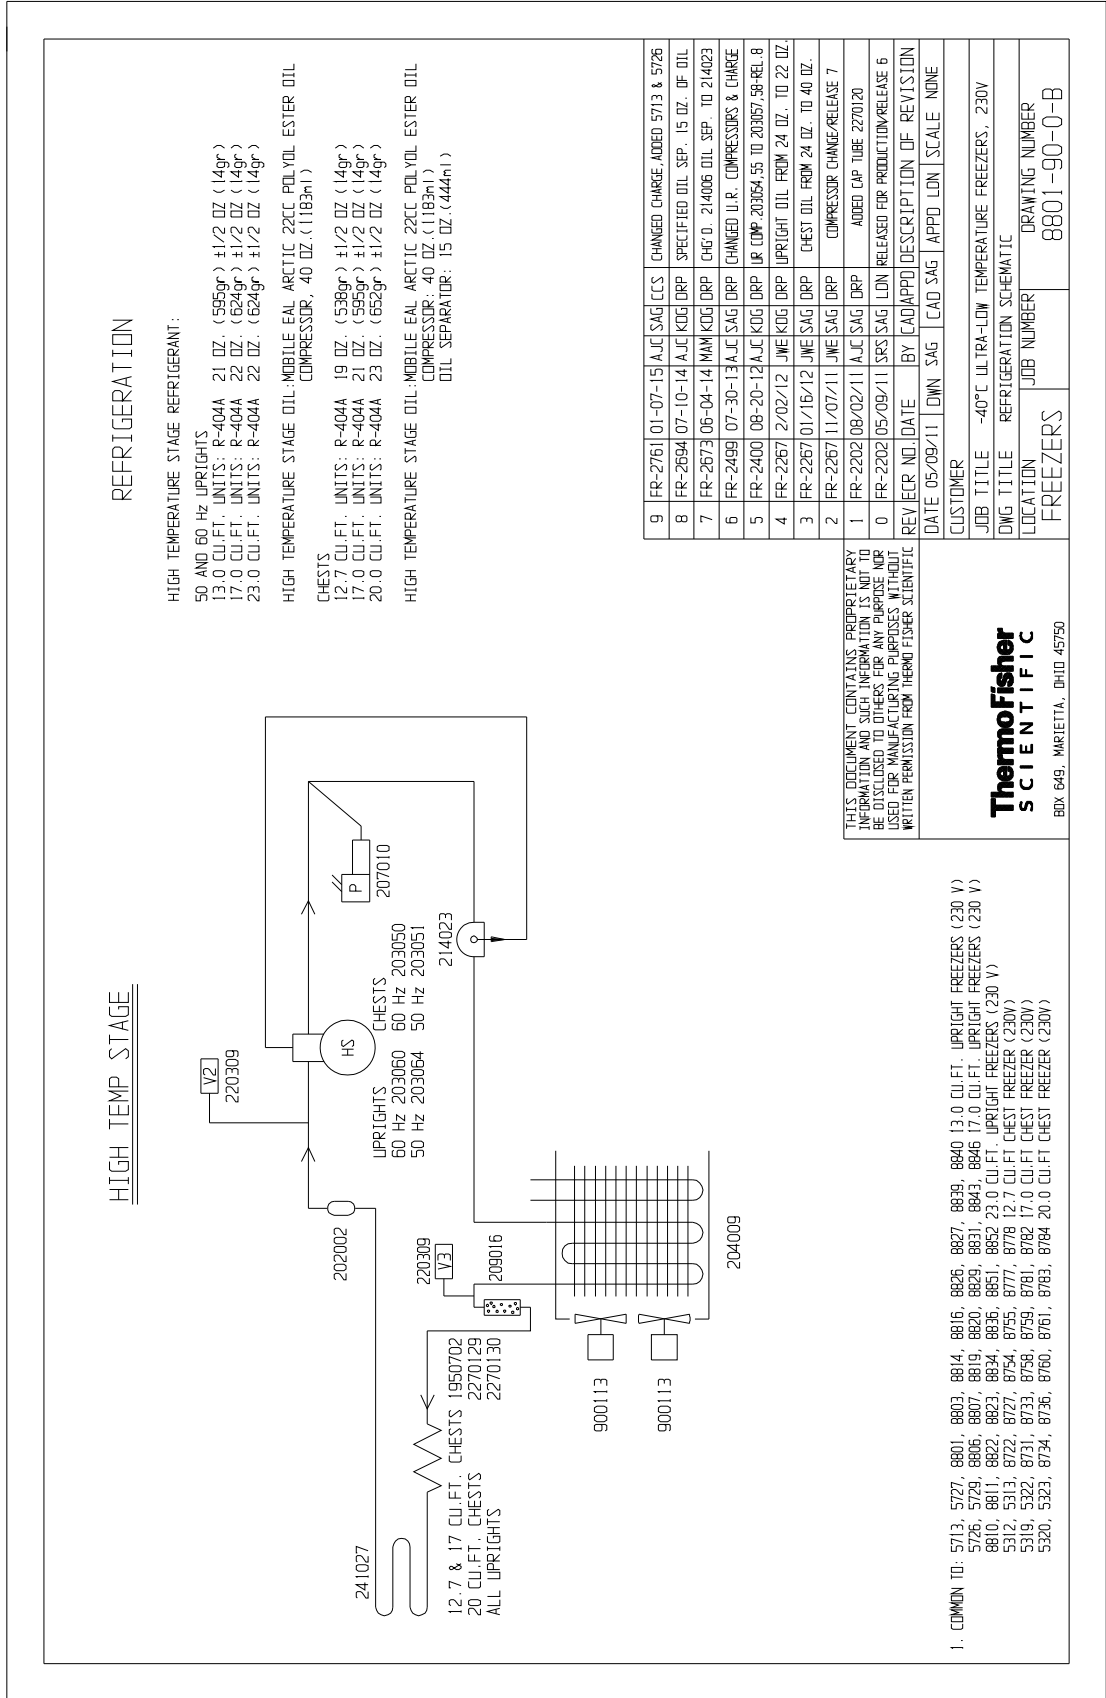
HIGH TEMP STAGE

REFRIGERATION

HIGH TEMPERATURE STAGE REFRIGERANT:

50 AND 60 Hz UPRIGHTS
13.0 CU.FT. UNITS: R-404A 21 OZ. (595gr) ±1/2 OZ (14gr)
17.0 CU.FT. UNITS: R-404A 22 OZ. (624gr) ±1/2 OZ (14gr)
23.0 CU.FT. UNITS: R-404A 22 OZ. (624gr) ±1/2 OZ (14gr)

HIGH TEMPERATURE STAGE OIL: MOBILE EAL ARCTIC 22CC POLYOL ESTER OIL
COMPRESSOR, 40 OZ.(1183ml)

CHESTS
12.7 CU.FT. UNITS: R-404A 19 OZ. (538gr) ±1/2 OZ (14gr)
17.0 CU.FT. UNITS: R-404A 21 OZ. (595gr) ±1/2 OZ (14gr)
20.0 CU.FT. UNITS: R-404A 23 OZ. (652gr) ±1/2 OZ (14gr)

HIGH TEMPERATURE STAGE OIL: MOBILE EAL ARCTIC 22CC POLYOL ESTER OIL
COMPRESSOR: 40 OZ.(1183ml)
OIL SEPARATOR: 15 OZ.(444ml)

V2
220309

HS

UPRIGHTS
60 Hz 203060
50 Hz 203064

CHESTS
60 Hz 203050
50 Hz 203051

P
207010

214023

202002

220309
V3
209016

204009

900113

900113

241027

12.7 & 17 CU.FT. CHESTS 1950702
20 CU.FT. CHESTS 2270129
ALL UPRIGHTS 2270130

1. COMMON TO: 5713, 5727, 8801, 8803, 8814, 8816, 8826, 8827, 8839, 8840 13.0 CU.FT. UPRIGHT FREEZERS (230 V)
5726, 5729, 8806, 8807, 8819, 8820, 8829, 8831, 8843, 8846 17.0 CU.FT. UPRIGHT FREEZERS (230 V)
8810, 8811, 8822, 8823, 8834, 8836, 8851, 8852 23.0 CU.FT. UPRIGHT FREEZERS (230 V)
5312, 5313, 8722, 8727, 8754, 8755, 8777, 8778 12.7 CU.FT CHEST FREEZER (230V)
5319, 5322, 8731, 8733, 8758, 8759, 8781, 8782 17.0 CU.FT CHEST FREEZER (230V)
5320, 5323, 8734, 8736, 8760, 8761, 8783, 8784 20.0 CU.FT CHEST FREEZER (230V)

THIS DOCUMENT CONTAINS PROPRIETARY INFORMATION AND SUCH INFORMATION IS NOT TO BE DISCLOSED TO OTHERS FOR ANY PURPOSE NOR USED FOR MANUFACTURING PURPOSES WITHOUT WRITTEN PERMISSION FROM THERMO FISHER SCIENTIFIC

ThermoFisher
SCIENTIFIC
BOX 649, MARIETTA, OHIO 45750

| REV | ECR NO. | DATE | BY | CAD | APPD | DESCRIPTION OF REVISION |
|---|---|---|---|---|---|---|
| 9 | FR-2761 | 01-07-15 | AJC | SAG | CCS | CHANGED CHARGE, ADDED 5713 & 5726 |
| 8 | FR-2694 | 07-10-14 | AJC | KDG | DRP | SPECIFIED OIL SEP. 15 OZ. OF OIL |
| 7 | FR-2673 | 06-04-14 | MAM | KDG | DRP | CHG'D. 214006 OIL SEP. TO 214023 |
| 6 | FR-2499 | 07-30-13 | AJC | SAG | DRP | CHANGED U.R. COMPRESSORS & CHARGE |
| 5 | FR-2400 | 08-20-12 | AJC | KDG | DRP | UR COMP.203054,55 TO 203057,58-REL.8 |
| 4 | FR-2267 | 2/02/12 | JWE | KDG | DRP | UPRIGHT OIL FROM 24 OZ. TO 22 OZ. |
| 3 | FR-2267 | 01/16/12 | JWE | SAG | DRP | CHEST OIL FROM 24 OZ. TO 40 OZ. |
| 2 | FR-2267 | 11/07/11 | JWE | SAG | DRP | COMPRESSOR CHANGE/RELEASE 7 |
| 1 | FR-2202 | 08/02/11 | AJC | SAG | DRP | ADDED CAP TUBE 2270120 |
| 0 | FR-2202 | 05/09/11 | SRS | SAG | LDN | RELEASED FOR PRODUCTION/RELEASE 6 |

DATE 05/09/11 | DWN SAG | CAD SAG | APPD LDN | SCALE NONE
CUSTOMER
JOB TITLE -40°C ULTRA-LOW TEMPERATURE FREEZERS, 230V
DWG TITLE REFRIGERATION SCHEMATIC
LOCATION FREEZERS | JOB NUMBER | DRAWING NUMBER 8801-90-0-B